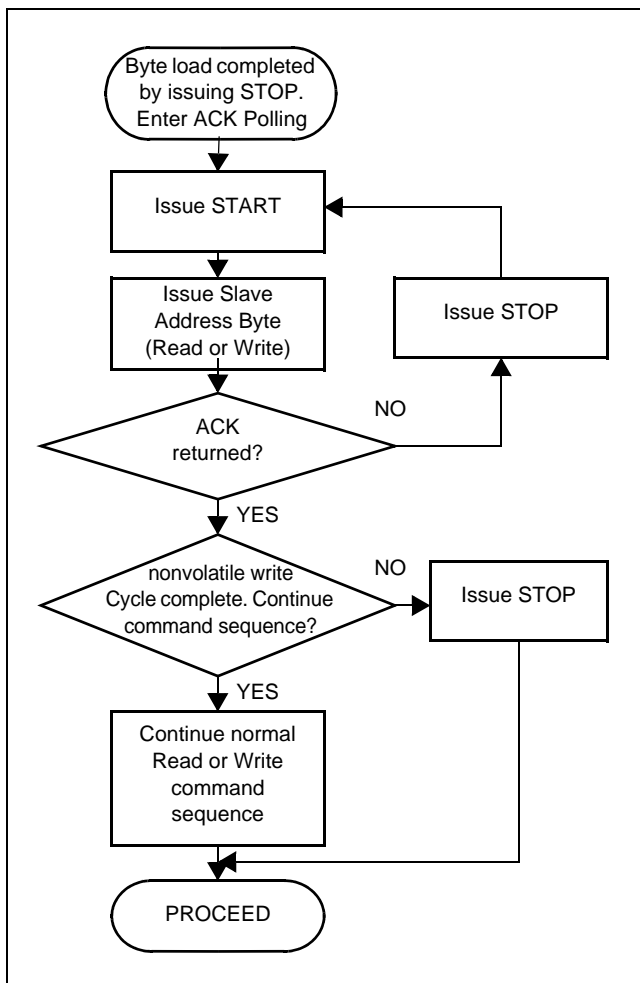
Byte load completed by issuing STOP. Enter ACK Polling

Issue START

Issue Slave Address Byte (Read or Write)

Issue STOP

NO

ACK returned?

YES

nonvolatile write Cycle complete. Continue command sequence?

NO

Issue STOP

YES

Continue normal Read or Write command sequence

PROCEED